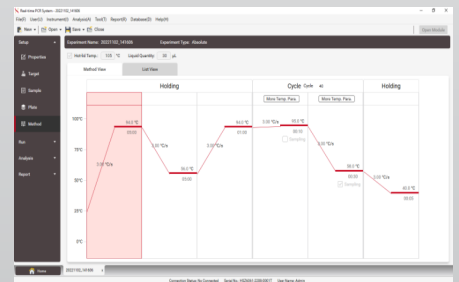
Real-time PCR System - 20221102_141606

File(F) User(U) Instrument(I) Analysis(A) Tool(T) Report(R) Database(D) Help(H)

New Open Save Close

Save Method

Setup

Properties

Target

Sample

Plate

Method

Run

Analysis

Report

Experiment Name: 20221102_141606 Experiment Type: Absolute

Hot lid Temp.: 105 °C Liquid Quantity: 50 μL

Method View List View

Holding

Cycle Cycle 40

Holding

Move Temp. Para.

Move Temp. Para.

100°C

75°C

50°C

25°C

0°C

95.0 °C

00:30

3.00 °C/s

3.00 °C/s

55.0 °C

00:30

3.00 °C/s

95.0 °C

01:00

3.00 °C/s

95.0 °C

00:15

Sampling

3.00 °C/s

60.0 °C

01:00

Sampling

3.00 °C/s

40.0 °C

00:30

Home

20221102_141606

Connection Status: No Connected Serial No.: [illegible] User Name: Admin